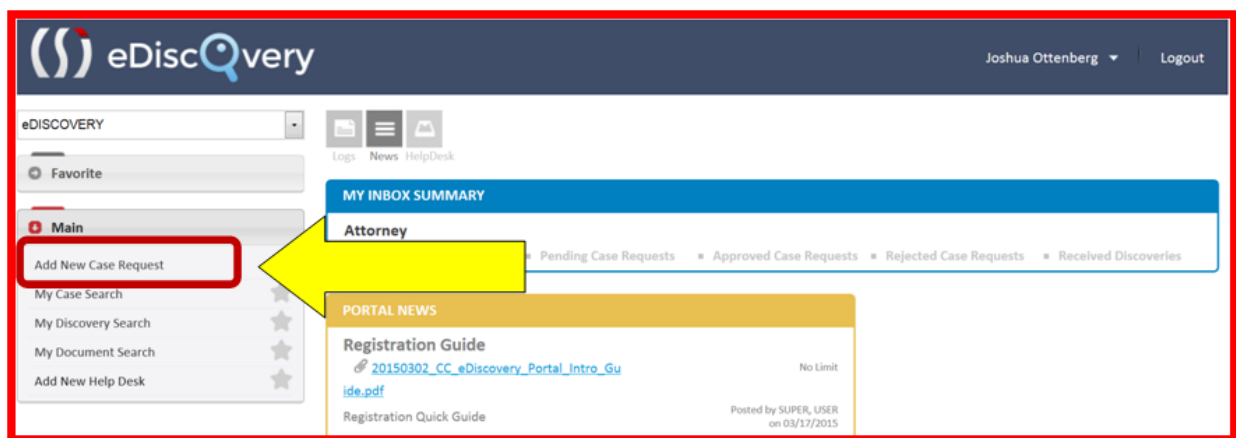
eDiscQvery

Joshua Ottenberg
Logout

eDISCOVERY

Favorite

Main

Add New Case Request
My Case Search
My Discovery Search
My Document Search
Add New Help Desk

Logs News HelpDesk

MY INBOX SUMMARY

Attorney

Pending Case Requests
Approved Case Requests
Rejected Case Requests
Received Discoveries

PORTAL NEWS

Registration Guide

20150302_CC_eDiscovery_Portal_Intro_Guide.pdf

No Limit

Registration Quick Guide

Posted by SUPER, USER on 03/17/2015